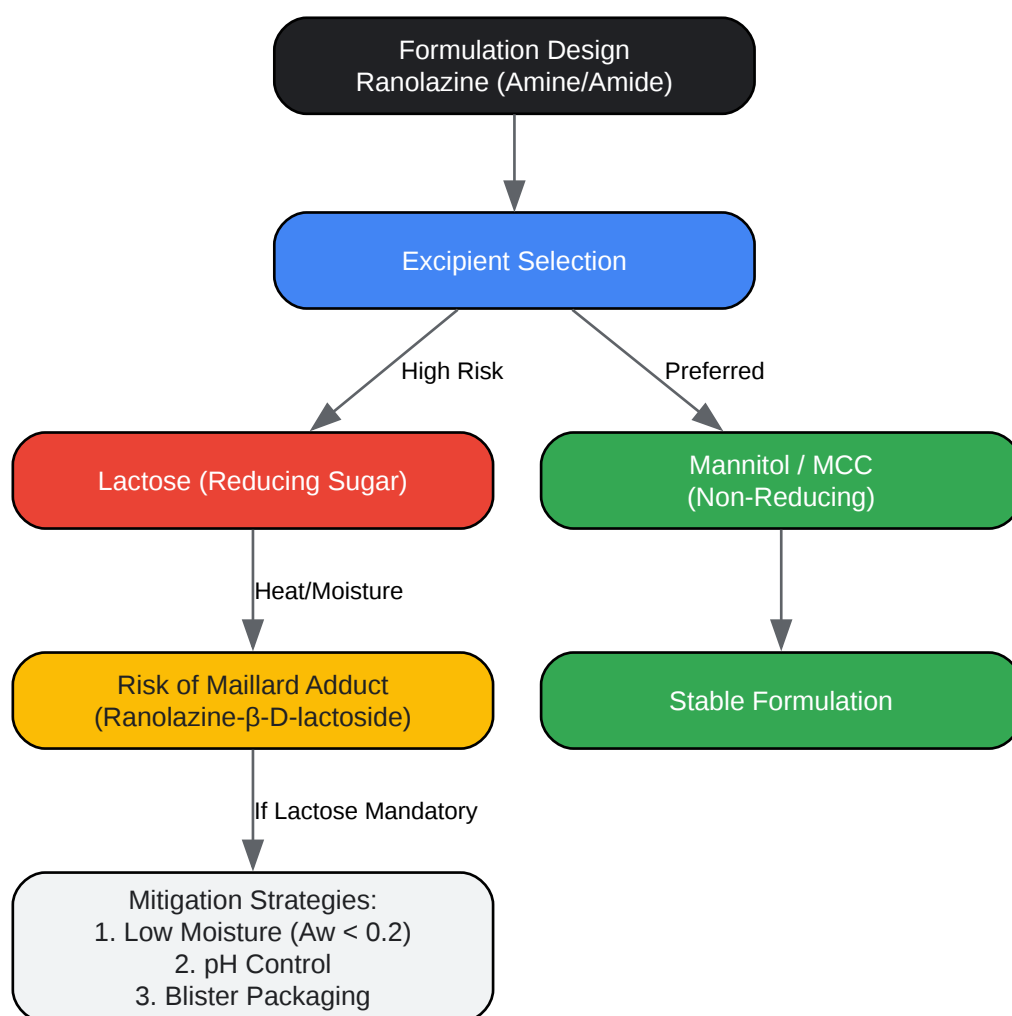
Formulation Design
Ranolazine (Amine/Amide)

Excipient Selection

High Risk

Preferred

Lactose (Reducing Sugar)

Mannitol / MCC
(Non-Reducing)

Heat/Moisture

Risk of Maillard Adduct
(Ranolazine-β-D-lactoside)

Stable Formulation

If Lactose Mandatory

Mitigation Strategies:
1. Low Moisture (Aw < 0.2)
2. pH Control
3. Blister Packaging